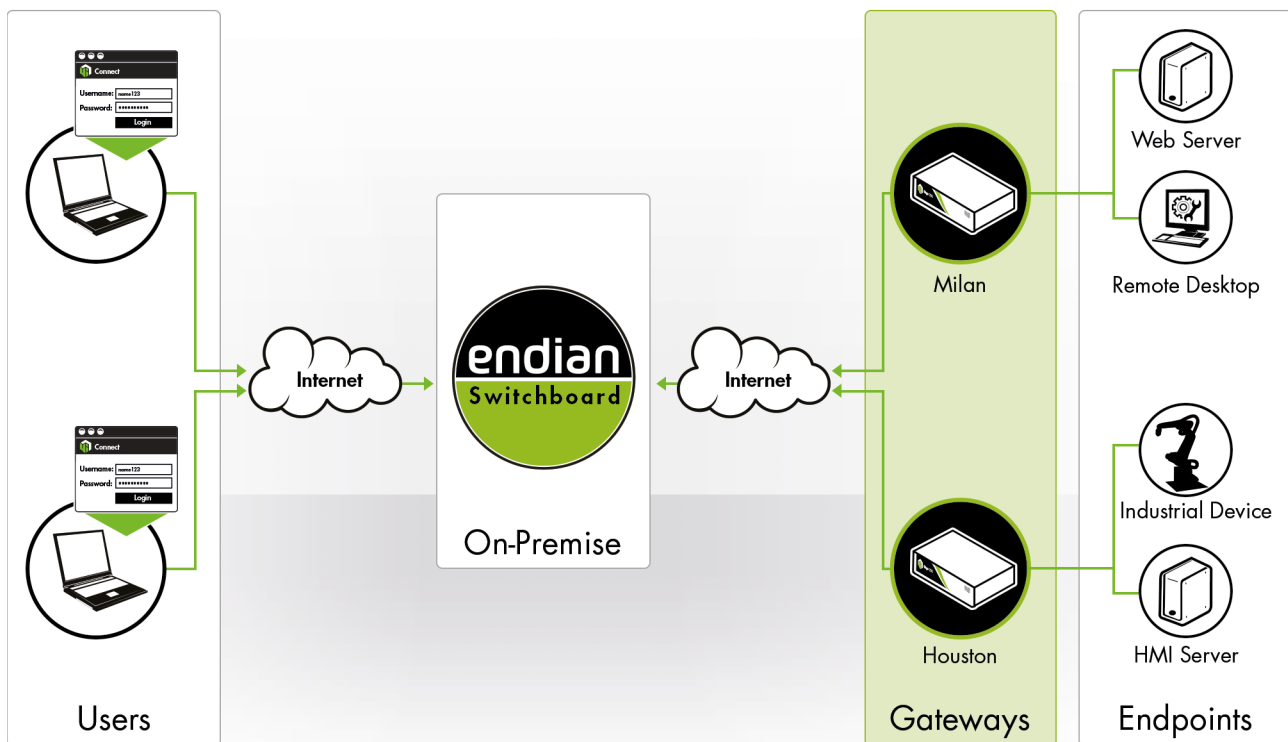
Connect
Username: name123
Password: ••••••••••
Login

Connect
Username: name123
Password: ••••••••••
Login

Users

Internet

endian
Switchboard

On-Premise

Internet

Milan

Houston

Gateways

Web Server

Remote Desktop

Industrial Device

HMI Server

Endpoints